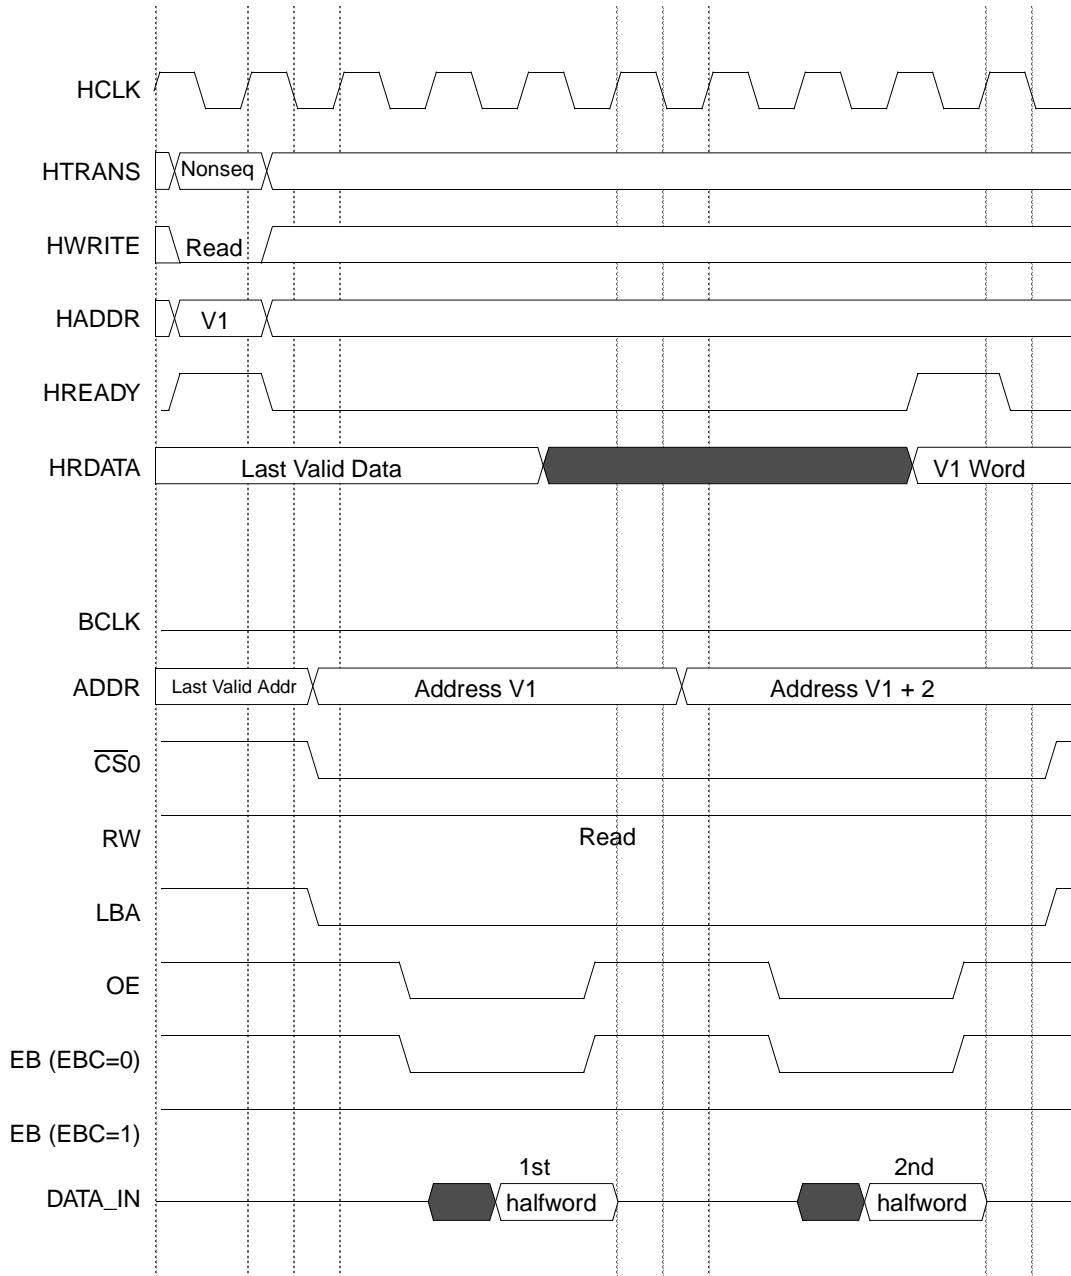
HCLK

HTRANS Nonseq

HWRITE Read

HADDR V1

HREADY

HRDATA Last Valid Data V1 Word

BCLK

ADDR Last Valid Addr Address V1 Address V1 + 2

$\overline{CS}0$

RW Read

LBA

OE

EB (EBC=0)

EB (EBC=1)

DATA_IN 1st halfword 2nd halfword